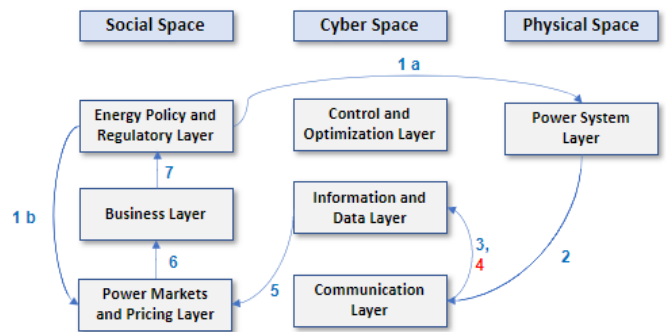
Social Space

Cyber Space

Physical Space

1 a

Energy Policy and Regulatory Layer

Control and Optimization Layer

Power System Layer

7

1 b

Business Layer

Information and Data Layer

3, 4

6

2

5

Power Markets and Pricing Layer

Communication Layer